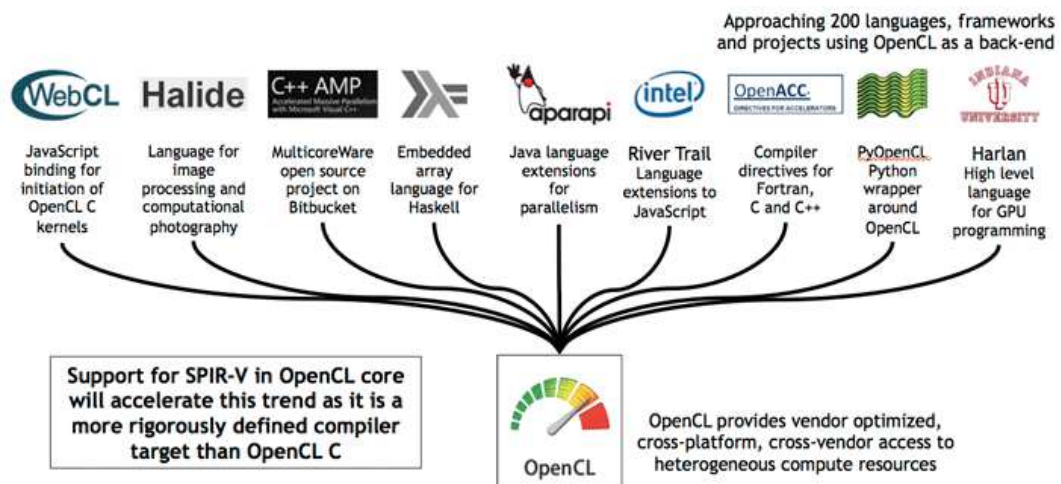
Approaching 200 languages, frameworks and projects using OpenCL as a back-end

WebCL

JavaScript binding for initiation of OpenCL C kernels

Halide

Language for image processing and computational photography

C++ AMP
Accelerated Massive Parallelism with Microsoft Visual C++

MulticoreWare open source project on Bitbucket

Embedded array language for Haskell

aparapi

Java language extensions for parallelism

intel

River Trail
Language extensions to JavaScript

OpenACC
DIRECTIVES FOR ACCELERATORS

Compiler directives for Fortran, C and C++

PyOpenCL
Python wrapper around OpenCL

INDIANA UNIVERSITY

Harlan
High level language for GPU programming

Support for SPIR-V in OpenCL core will accelerate this trend as it is a more rigorously defined compiler target than OpenCL C

OpenCL

OpenCL provides vendor optimized, cross-platform, cross-vendor access to heterogeneous compute resources